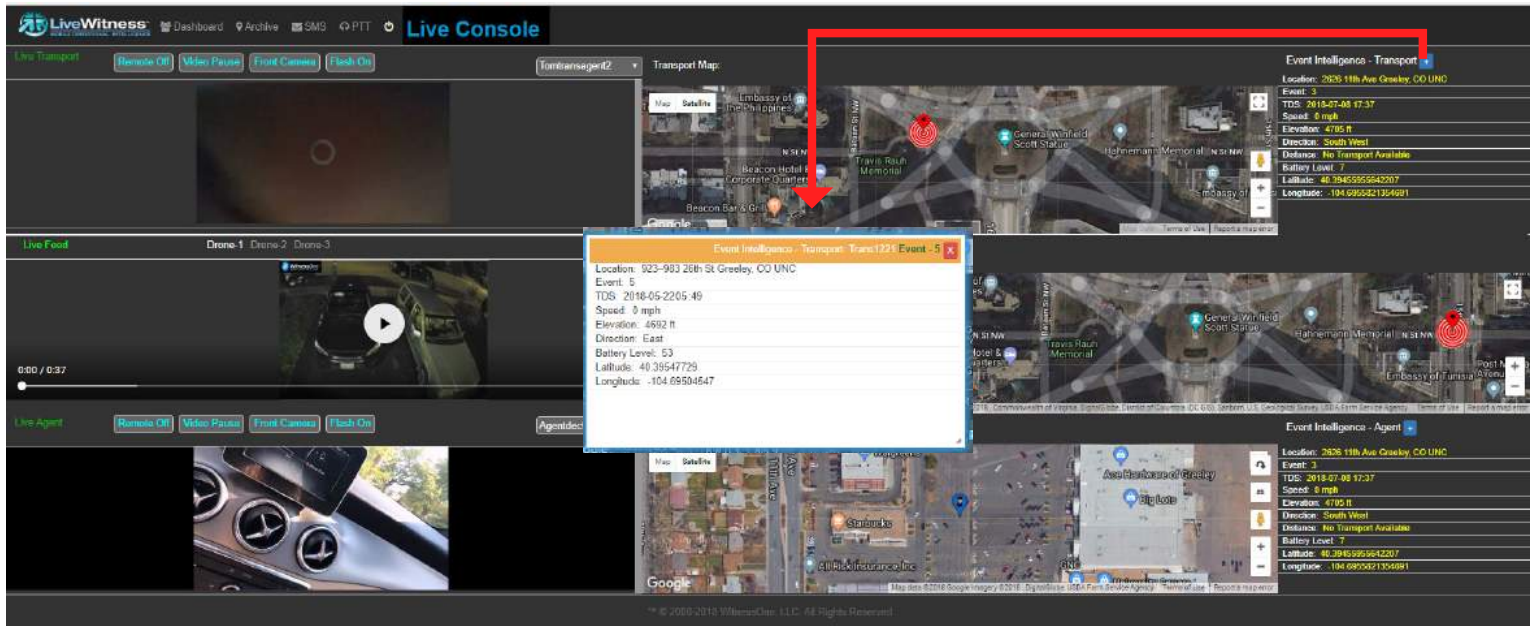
LiveWitness Dashboard Archive SMS PTT Live Console

Live Transport Remote Off Video Pause Front Camera Flash On Tomtransagent2

Transport Map:

Map Satellite

Embassy of the Philippines

Beacon Hotel & Corporate Quarters

Beacon Bar & Grill

Travis Rauh Memorial

General Winfield Scott Statue

Hahnemann Memorial

Embassy of

Google

Event Intelligence - Transport

Location: 2626 11th Ave Greeley, CO UNC
Event: 3
TDS: 2018-07-08 17:37
Speed: 0 mph
Elevation: 4795 ft
Direction: South West
Distance: No Transport Available
Battery Level: 7
Latitude: 40.39455955642207
Longitude: -104.6955821354691

Live Feed Drone-1 Drone-2 Drone-3

0:00 / 0:37

Event Intelligence - Transport: Trans1221 Event - 5 X

Location: 923–983 26th St Greeley, CO UNC
Event: 5
TDS: 2018-05-2205:49
Speed: 0 mph
Elevation: 4692 ft
Direction: East
Battery Level: 53
Latitude: 40.39547729
Longitude: -104.69504547

Travis Rauh Memorial

General Winfield Scott Statue

Hahnemann Memorial

Embassy of Tunisia

Live Agent Remote Off Video Pause Front Camera Flash On Agentdec

Event Intelligence - Agent

Map Satellite

Ace Hardware of Greeley

Big Lots

Starbucks

All Risk Insurance, Inc

Google

Location: 2626 11th Ave Greeley, CO UNC
Event: 3
TDS: 2018-07-08 17:37
Speed: 0 mph
Elevation: 4795 ft
Direction: South West
Distance: No Transport Available
Battery Level: 7
Latitude: 40.39455955642207
Longitude: -104.6955821354691

™ © 2000-2018 WitnessOne, LLC. All Rights Reserved.